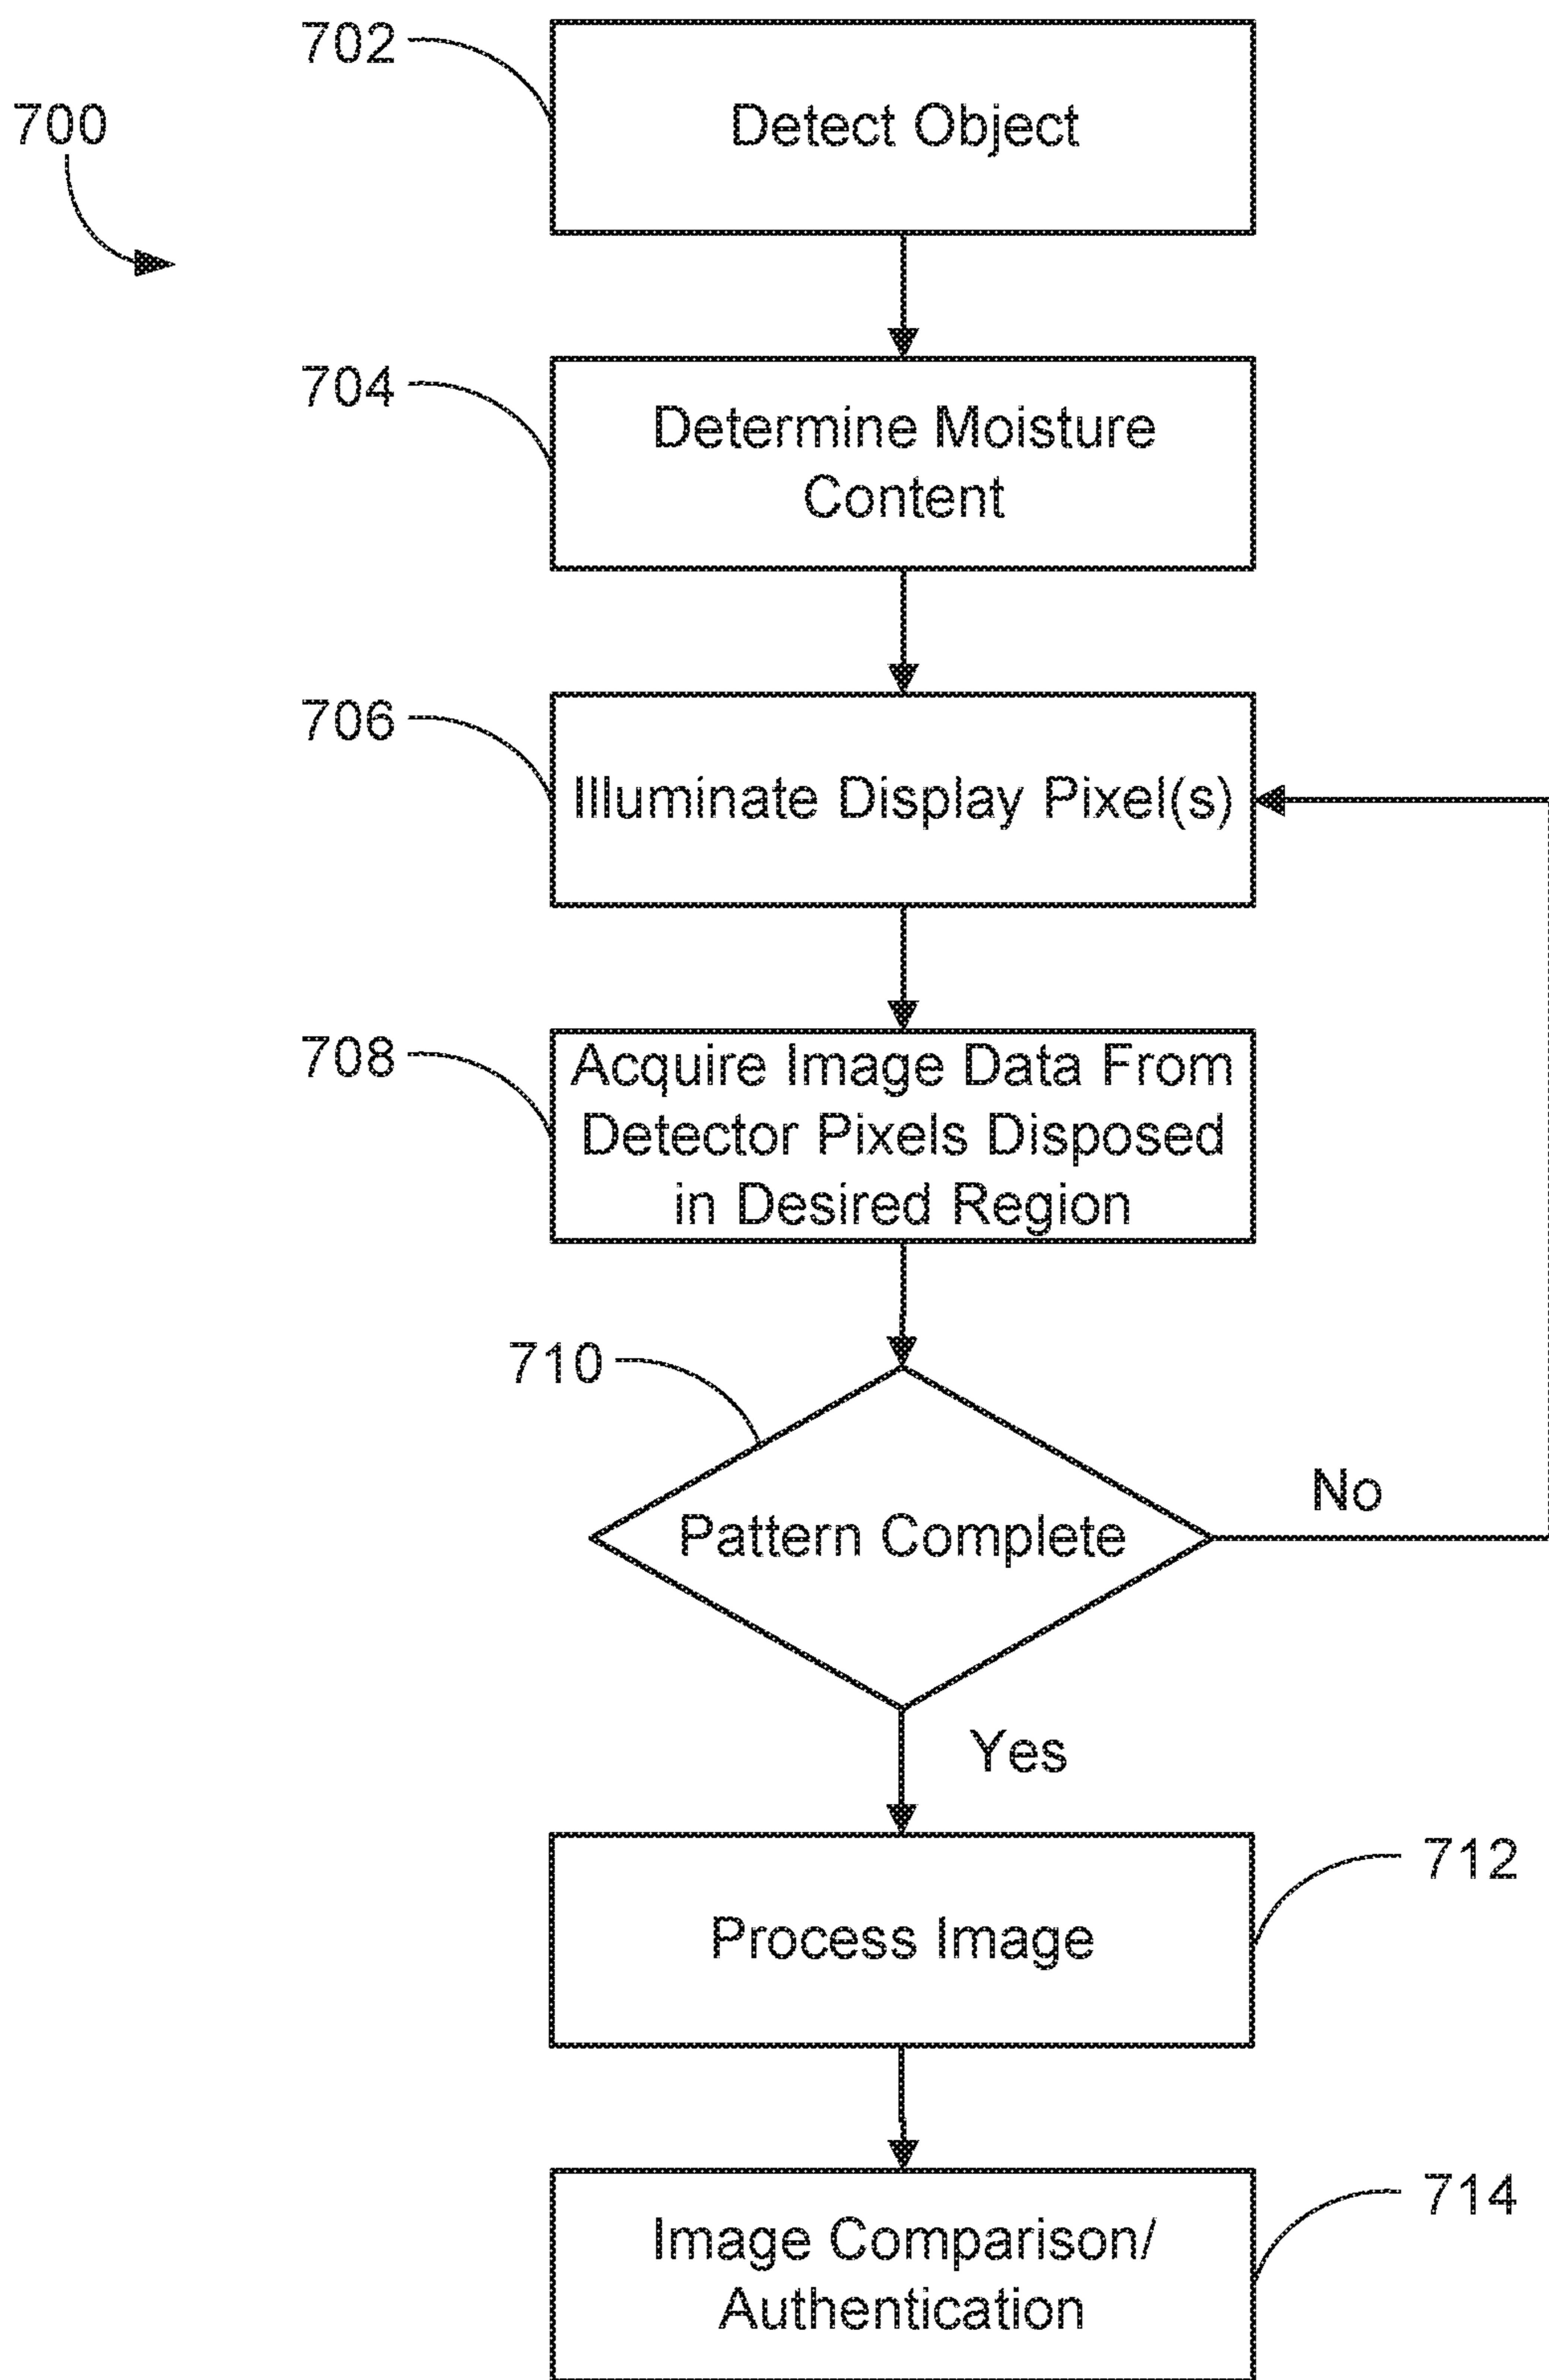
700

702

Detect Object

704

Determine Moisture Content

706

Illuminate Display Pixel(s)

708

Acquire Image Data From Detector Pixels Disposed in Desired Region

710

Pattern Complete

No

Yes

Process Image

712

Image Comparison/ Authentication

714